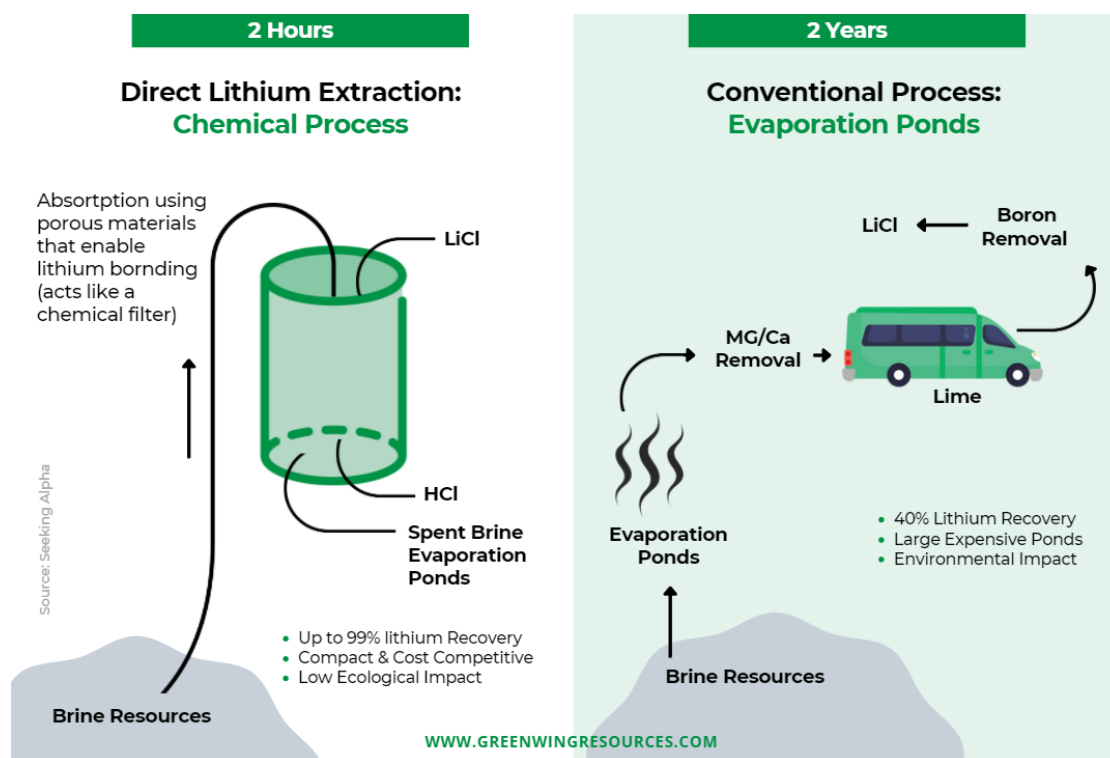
2 Hours

Direct Lithium Extraction:
Chemical Process

Absortption using porous materials that enable lithium bornding (acts like a chemical filter)

LiCl

HCl

Spent Brine Evaporation Ponds

Source: Seeking Alpha

• Up to 99% lithium Recovery
• Compact & Cost Competitive
• Low Ecological Impact

Brine Resources

2 Years

Conventional Process:
Evaporation Ponds

LiCl

Boron Removal

MG/Ca Removal

Lime

Evaporation Ponds

• 40% Lithium Recovery
• Large Expensive Ponds
• Environmental Impact

Brine Resources

WWW.GREENWINGRESOURCES.COM